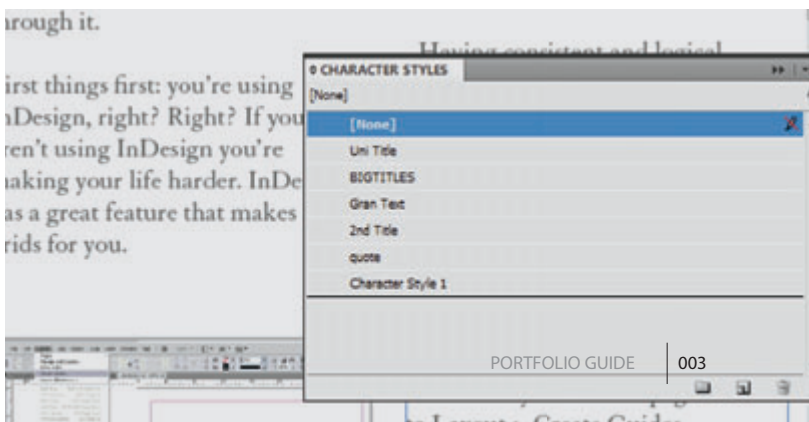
hrough it.

irst things first: you're using nDesign, right? Right? If you ren't using InDesign you're naking your life harder. InDe as a great feature that makes rids for you.

Having consistent and logical

0 CHARACTER STYLES

[None]

[None]

Uni Title

BIGTITLES

Gran Text

2nd Title

quote

Character Style 1

PORTFOLIO GUIDE

003

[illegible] Layout > Create Guides